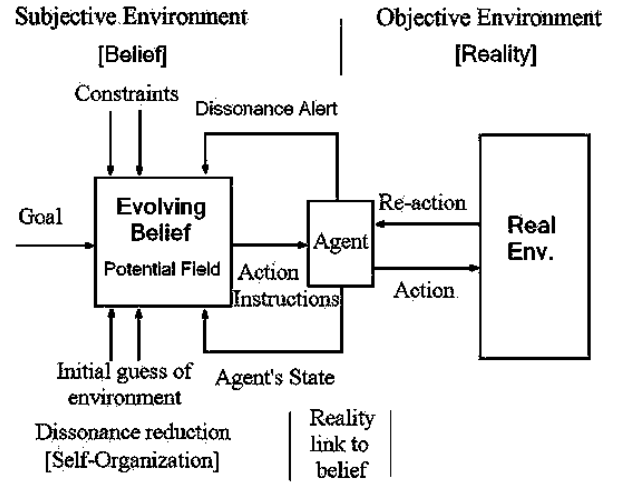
Subjective Environment

[Belief]

Objective Environment

[Reality]

Constraints

Dissonance Alert

Goal

Evolving Belief

Potential Field

Agent

Re-action

Real Env.

Action Instructions

Action

Initial guess of environment

Agent's State

Dissonance reduction [Self-Organization]

Reality link to belief